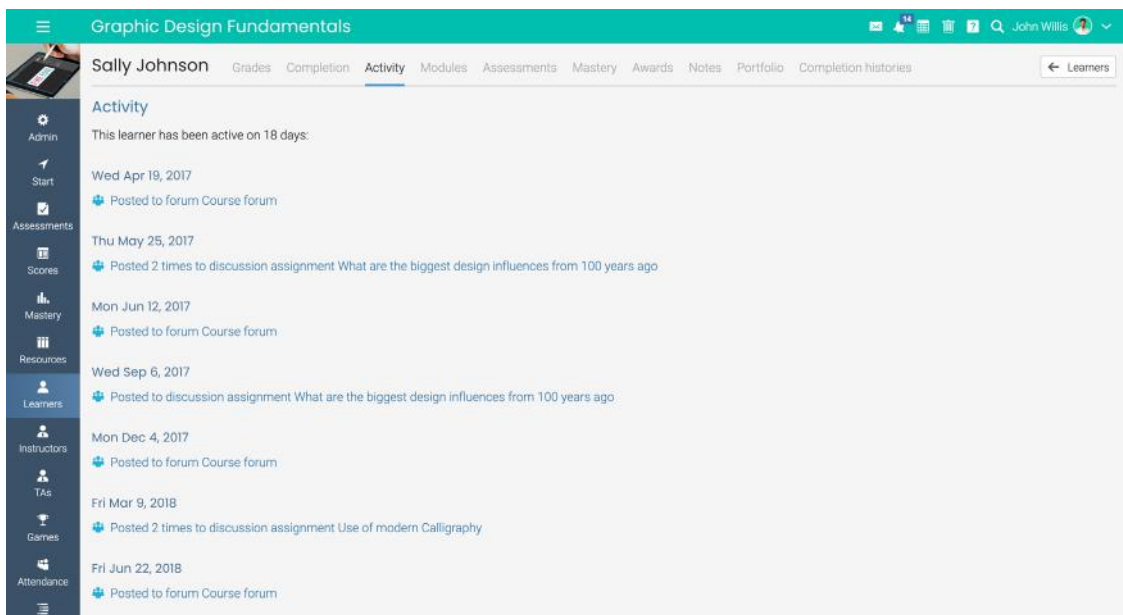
Graphic Design Fundamentals

14 John Willis

Sally Johnson Grades Completion Activity Modules Assessments Mastery Awards Notes Portfolio Completion histories

← Learners

Admin
Start
Assessments
Scores
Mastery
Resources
Learners
Instructors
TAs
Games
Attendance

Activity

This learner has been active on 18 days:

Wed Apr 19, 2017

Posted to forum Course forum

Thu May 25, 2017

Posted 2 times to discussion assignment What are the biggest design influences from 100 years ago

Mon Jun 12, 2017

Posted to forum Course forum

Wed Sep 6, 2017

Posted to discussion assignment What are the biggest design influences from 100 years ago

Mon Dec 4, 2017

Posted to forum Course forum

Fri Mar 9, 2018

Posted 2 times to discussion assignment Use of modern Calligraphy

Fri Jun 22, 2018

Posted to forum Course forum